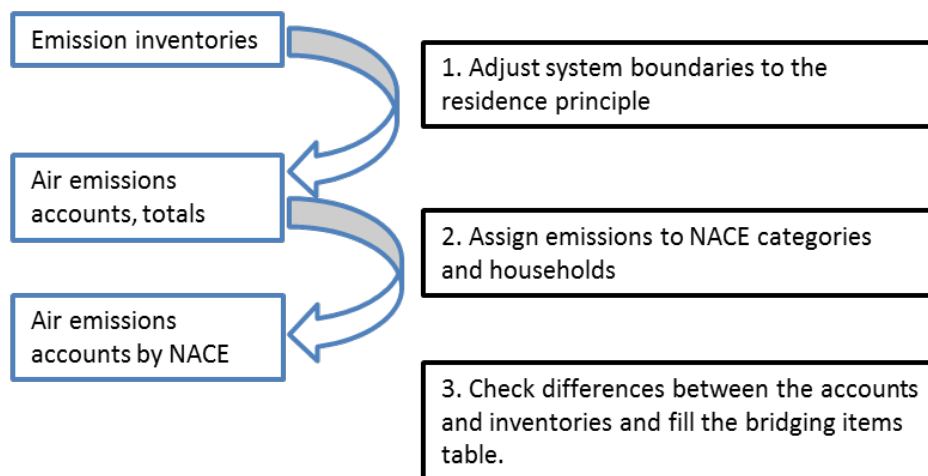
Emission inventories

1. Adjust system boundaries to the residence principle

Air emissions accounts, totals

2. Assign emissions to NACE categories and households

Air emissions accounts by NACE

3. Check differences between the accounts and inventories and fill the bridging items table.